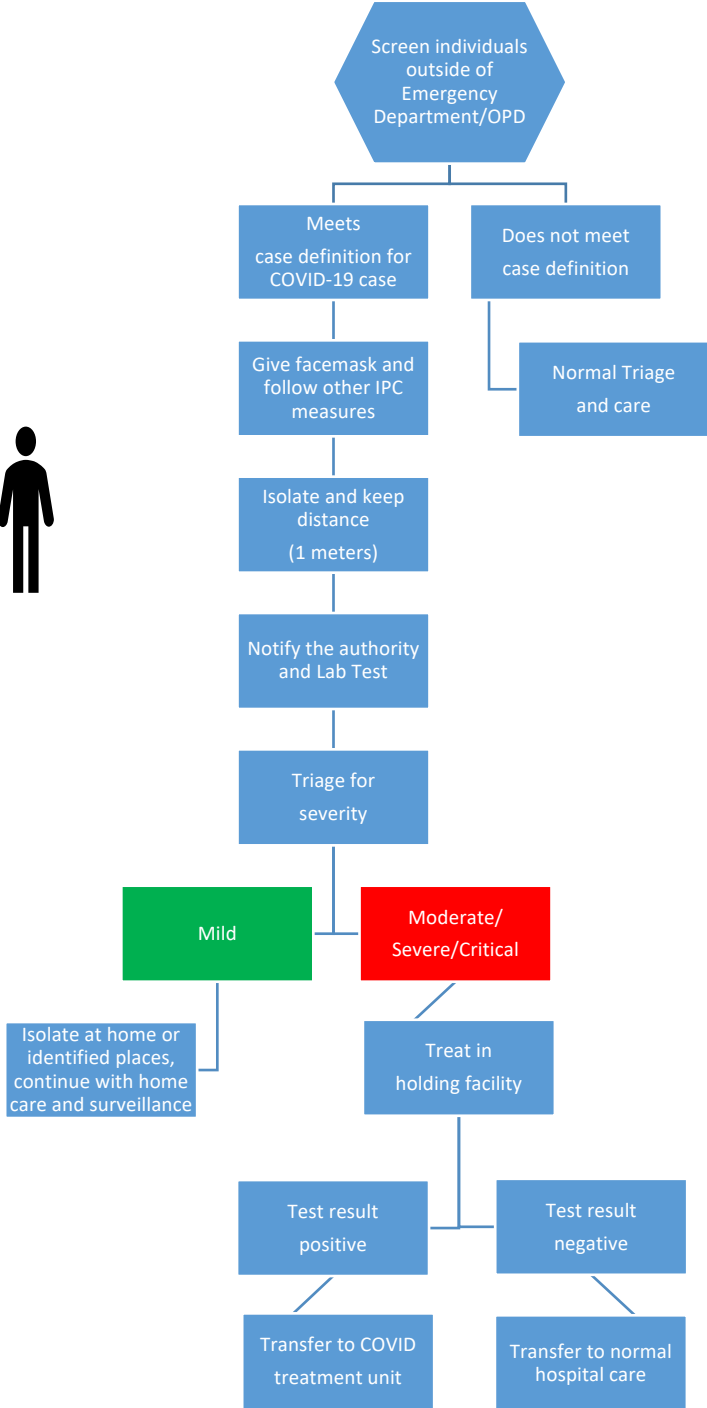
Screen individuals outside of Emergency Department/OPD

Meets case definition for COVID-19 case

Does not meet case definition

Normal Triage and care

Give facemask and follow other IPC measures

Isolate and keep distance (1 meters)

Notify the authority and Lab Test

Triage for severity

Mild

Moderate/ Severe/Critical

Isolate at home or identified places, continue with home care and surveillance

Treat in holding facility

Test result positive

Test result negative

Transfer to COVID treatment unit

Transfer to normal hospital care